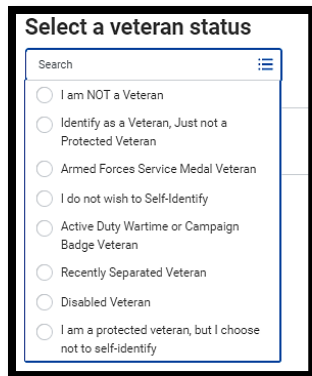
Select a veteran status

Search

I am NOT a Veteran

Identify as a Veteran, Just not a Protected Veteran

Armed Forces Service Medal Veteran

I do not wish to Self-Identify

Active Duty Wartime or Campaign Badge Veteran

Recently Separated Veteran

Disabled Veteran

I am a protected veteran, but I choose not to self-identify